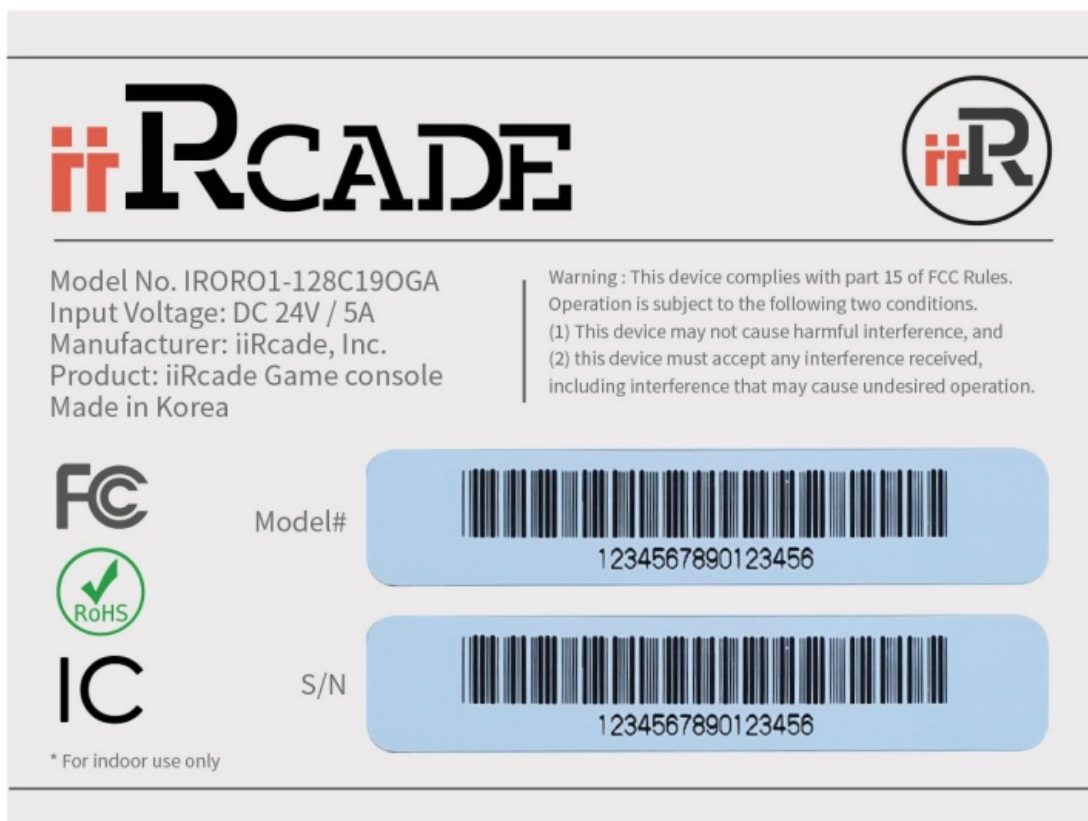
iiRCADE

iiR

Model No. IRORO1-128C19OGA
Input Voltage: DC 24V / 5A
Manufacturer: iiRcade, Inc.
Product: iiRcade Game console
Made in Korea

Warning : This device complies with part 15 of FCC Rules. Operation is subject to the following two conditions. (1) This device may not cause harmful interference, and (2) this device must accept any interference received, including interference that may cause undesired operation.

FC

RoHS

IC

\* For indoor use only

Model#

1234567890123456

S/N

1234567890123456